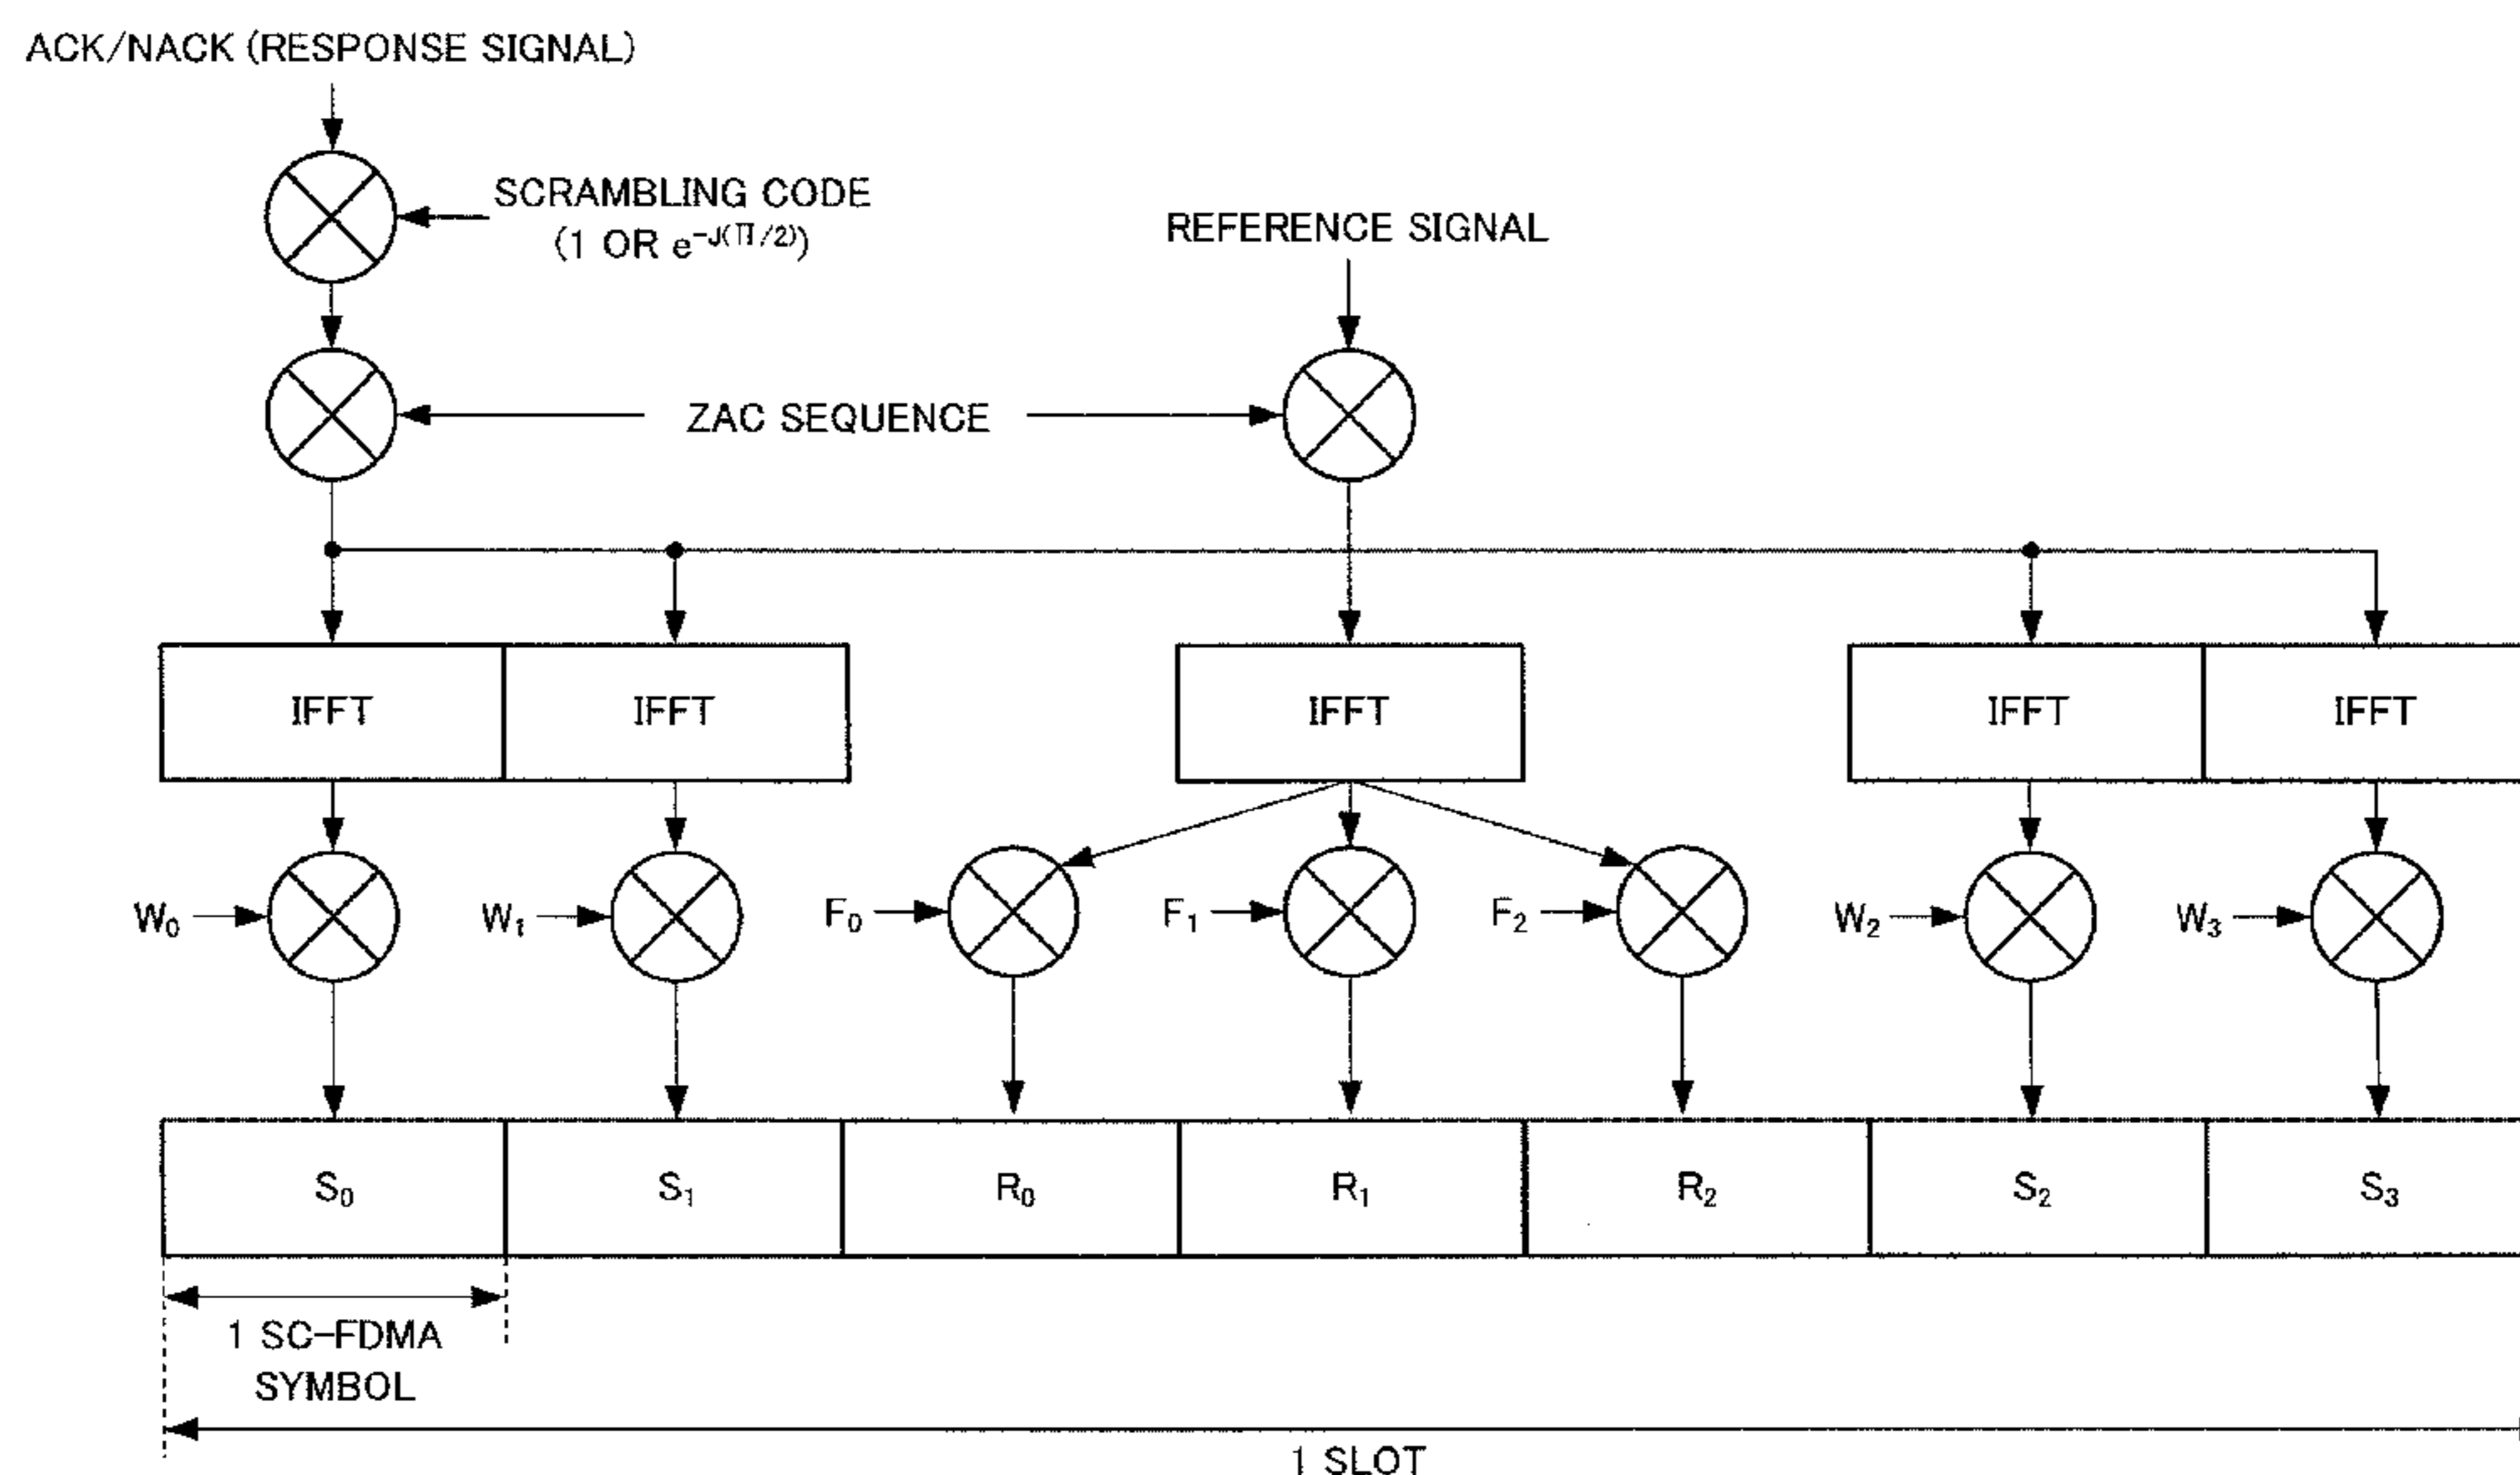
ACK/NACK (RESPONSE SIGNAL)

SCRAMBLING CODE (1 OR $e^{-J(\pi/2)}$)

REFERENCE SIGNAL

ZAC SEQUENCE

IFFT

IFFT

IFFT

IFFT

IFFT

$W_0$

$W_1$

$F_0$

$F_1$

$F_2$

$W_2$

$W_3$

| $S_0$ | $S_1$ | $R_0$ | $R_1$ | $R_2$ | $S_2$ | $S_3$ |
|---|---|---|---|---|---|---|

1 SC-FDMA SYMBOL

1 SLOT